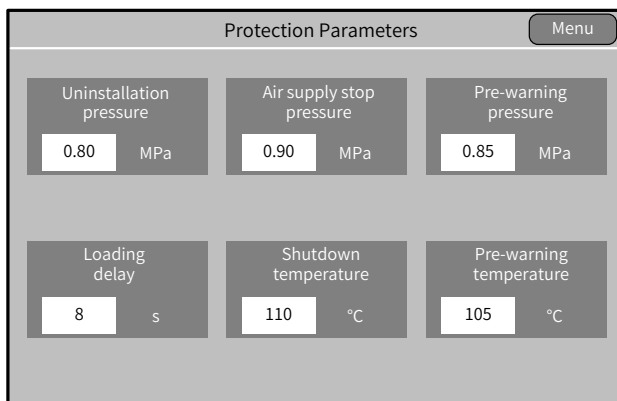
Protection Parameters

Menu

Uninstallation pressure
0.80 MPa

Air supply stop pressure
0.90 MPa

Pre-warning pressure
0.85 MPa

Loading delay
8 s

Shutdown temperature
110 °C

Pre-warning temperature
105 °C